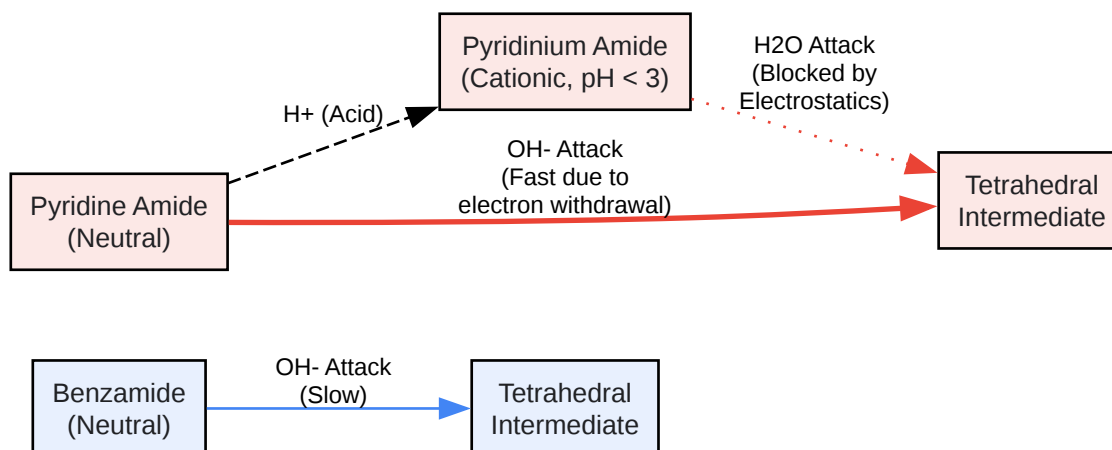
Pyridinium Amide
(Cationic, pH < 3)

H2O Attack
(Blocked by
Electrostatics)

H+ (Acid)

OH- Attack
(Fast due to
electron withdrawal)

Pyridine Amide
(Neutral)

Tetrahedral
Intermediate

Benzamide
(Neutral)

OH- Attack
(Slow)

Tetrahedral
Intermediate